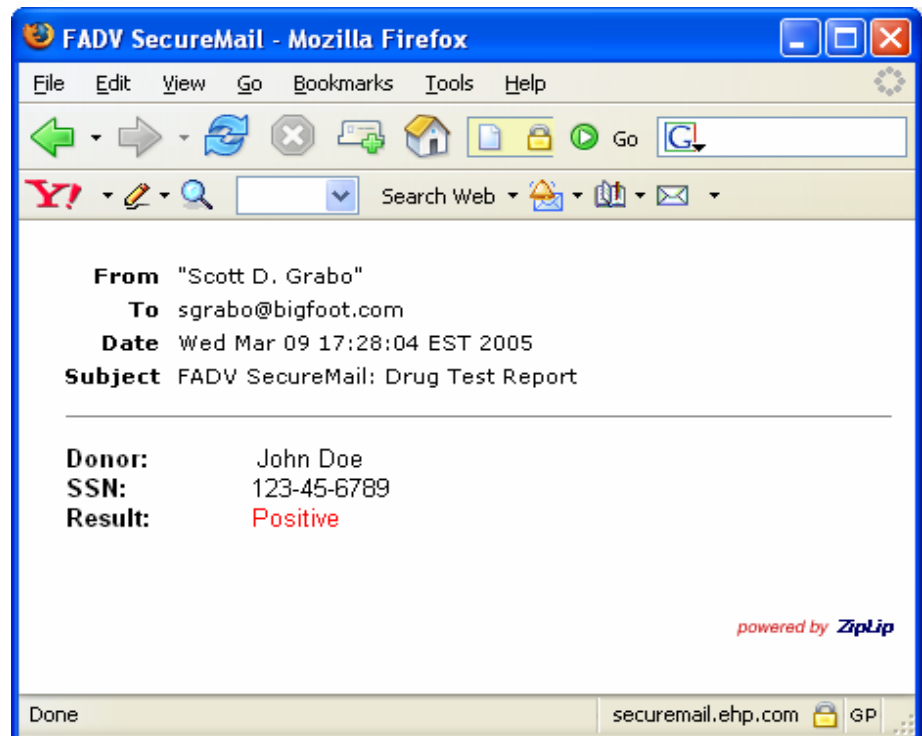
FADV SecureMail - Mozilla Firefox

File Edit View Go Bookmarks Tools Help

Go

Y! Search Web

From "Scott D. Grabo"
To sgrabo@bigfoot.com
Date Wed Mar 09 17:28:04 EST 2005
Subject FADV SecureMail: Drug Test Report

Donor: John Doe
SSN: 123-45-6789
Result: Positive

powered by ZipLip

Done securemail.ehp.com GP